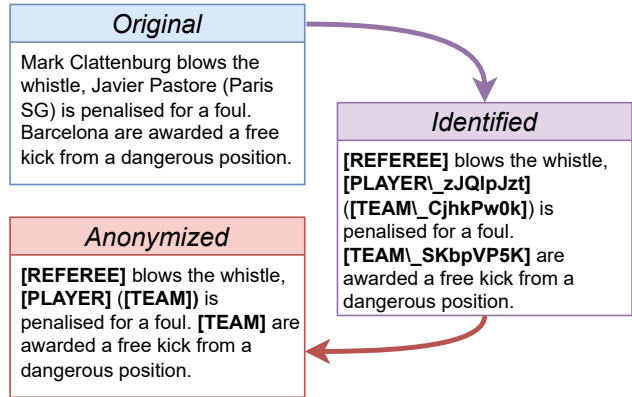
Original

Mark Clattenburg blows the whistle, Javier Pastore (Paris SG) is penalised for a foul. Barcelona are awarded a free kick from a dangerous position.

Identified

[REFEREE] blows the whistle, [PLAYER\_zJQlpJzt] ([TEAM\_CjhkPw0k]) is penalised for a foul. [TEAM\_SKbpVP5K] are awarded a free kick from a dangerous position.

Anonymized

[REFEREE] blows the whistle, [PLAYER] ([TEAM]) is penalised for a foul. [TEAM] are awarded a free kick from a dangerous position.